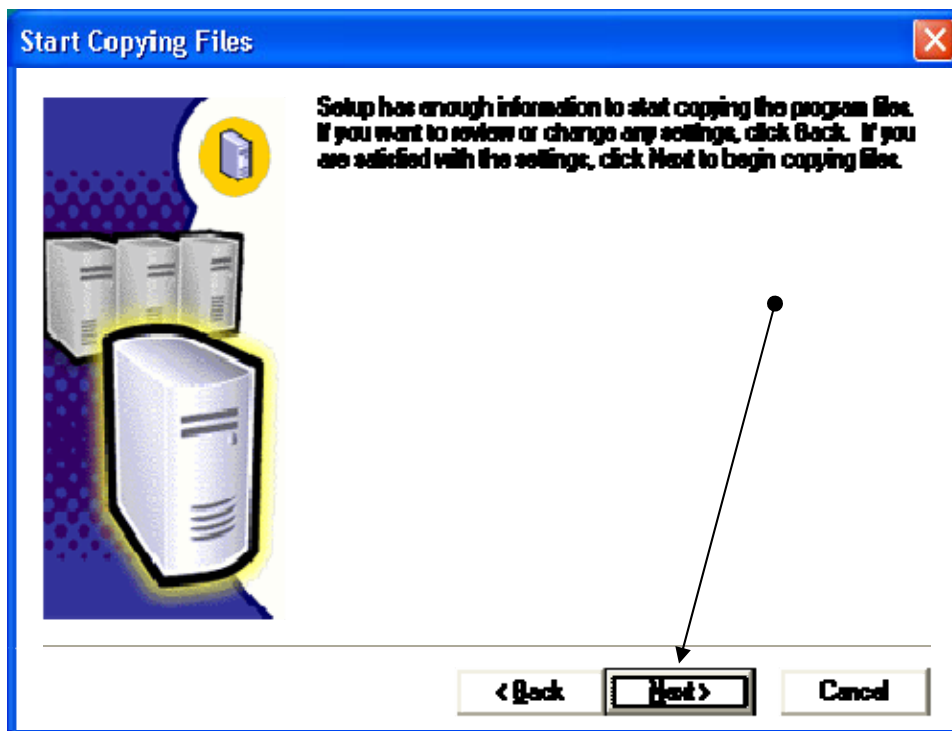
Start Copying Files

Setup has enough information to start copying the program files. If you want to review or change any settings, click Back. If you are satisfied with the settings, click Next to begin copying files.

< Back
Next >
Cancel